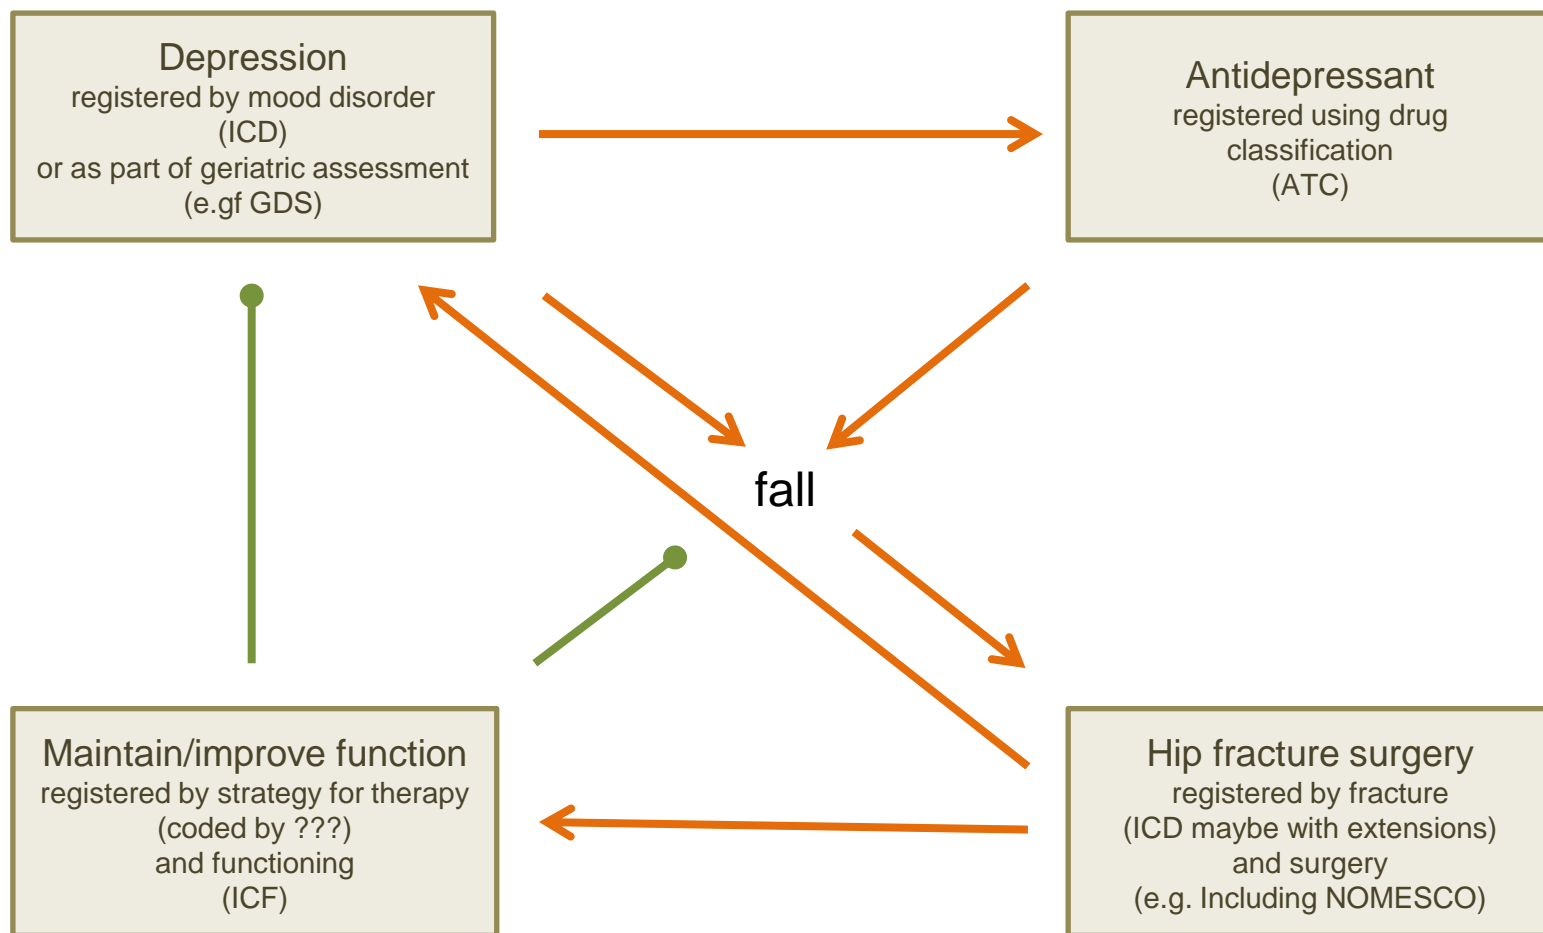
Depression
registered by mood disorder
(ICD)
or as part of geriatric assessment
(e.gf GDS)

Antidepressant
registered using drug classification
(ATC)

fall

Maintain/improve function
registered by strategy for therapy
(coded by ???)
and functioning
(ICF)

Hip fracture surgery
registered by fracture
(ICD maybe with extensions)
and surgery
(e.g. Including NOMESCO)